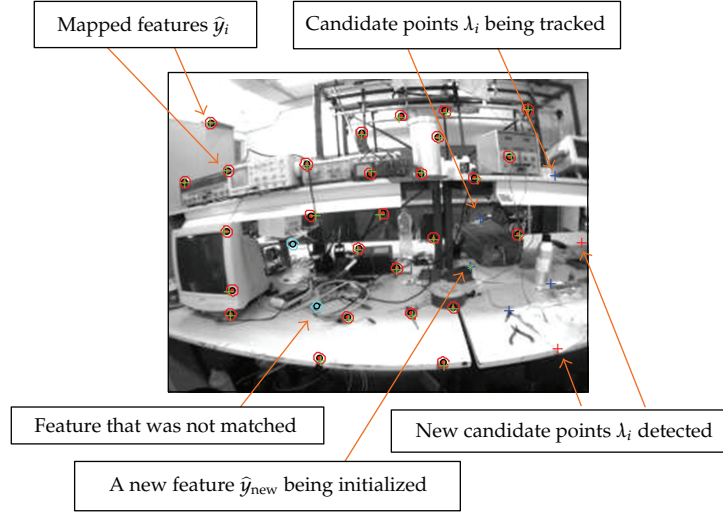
Mapped features $\hat{y}_i$

Candidate points $\lambda_i$ being tracked

Feature that was not matched

New candidate points $\lambda_i$ detected

A new feature $\hat{y}_{\text{new}}$ being initialized